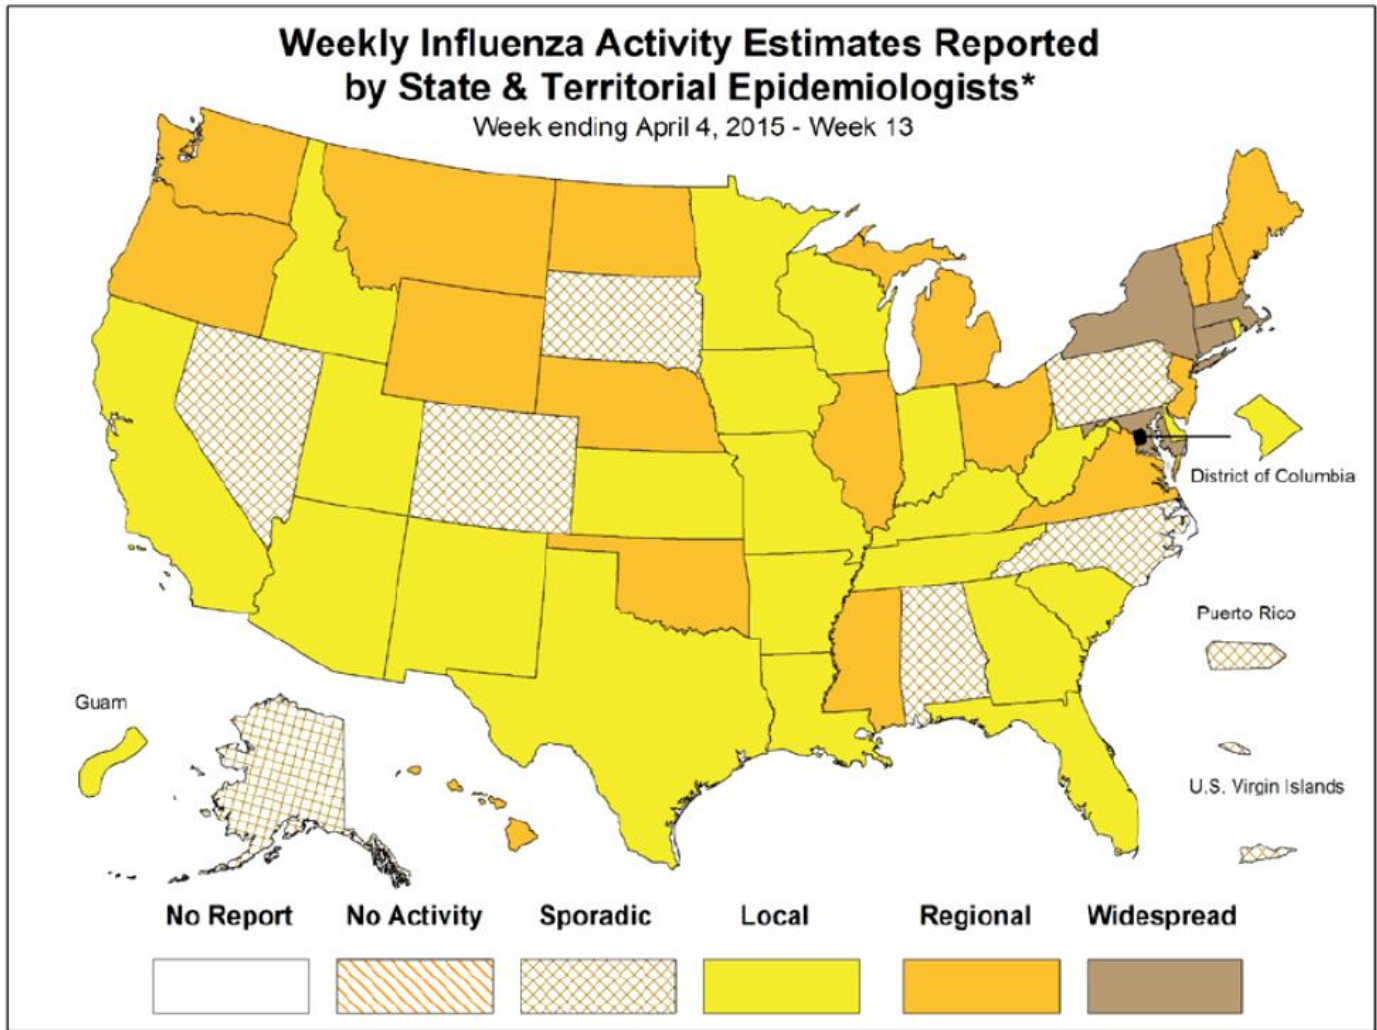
Weekly Influenza Activity Estimates Reported by State & Territorial Epidemiologists*
Week ending April 4, 2015 - Week 13

District of Columbia

Puerto Rico

Guam

U.S. Virgin Islands

No Report
No Activity
Sporadic
Local
Regional
Widespread